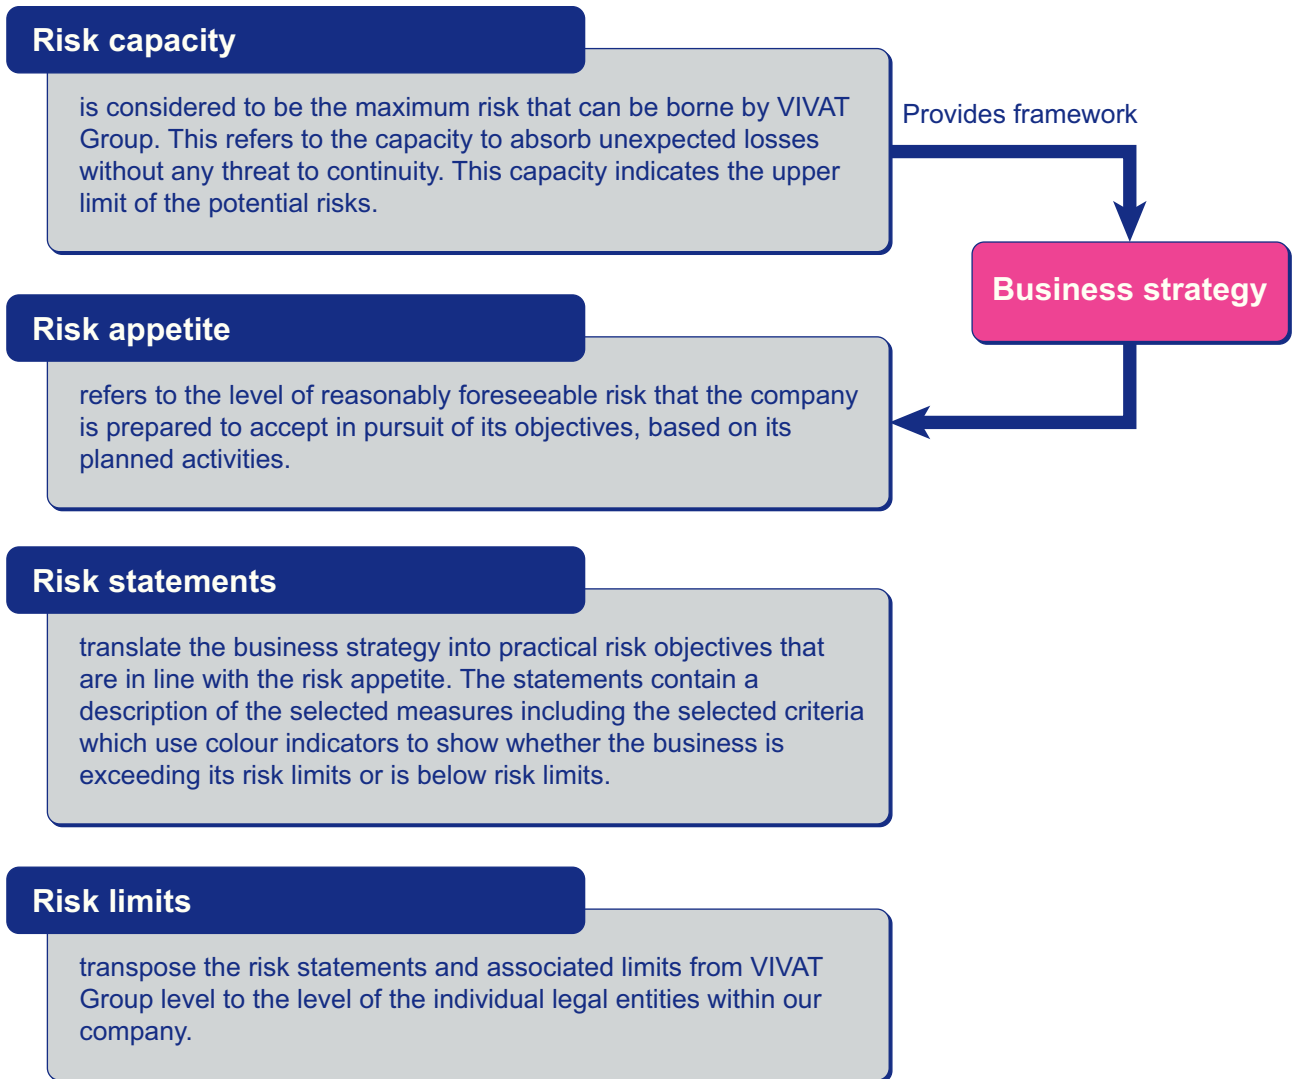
Risk capacity

is considered to be the maximum risk that can be borne by VIVAT Group. This refers to the capacity to absorb unexpected losses without any threat to continuity. This capacity indicates the upper limit of the potential risks.

Provides framework

Business strategy

Risk appetite

refers to the level of reasonably foreseeable risk that the company is prepared to accept in pursuit of its objectives, based on its planned activities.

Risk statements

translate the business strategy into practical risk objectives that are in line with the risk appetite. The statements contain a description of the selected measures including the selected criteria which use colour indicators to show whether the business is exceeding its risk limits or is below risk limits.

Risk limits

transpose the risk statements and associated limits from VIVAT Group level to the level of the individual legal entities within our company.